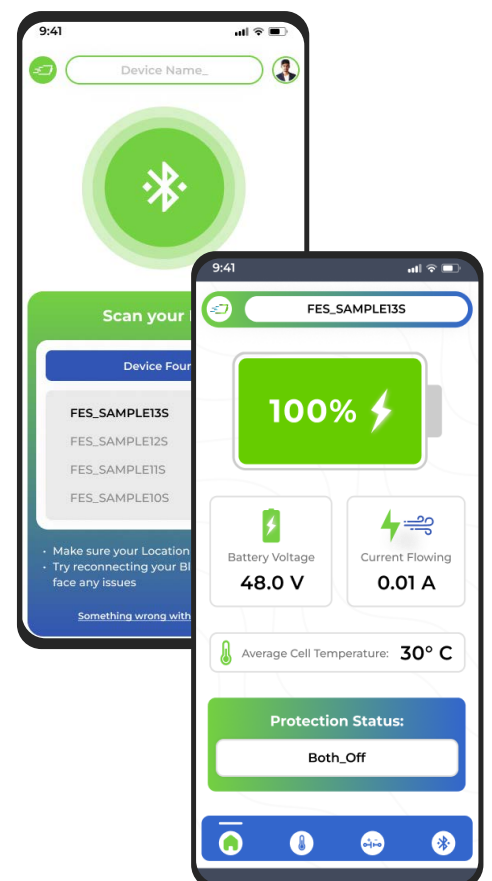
9:41

Device Name_

Scan your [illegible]

Device Foun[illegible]

FES_SAMPLE13S

FES_SAMPLE12S

FES_SAMPLE11S

FES_SAMPLE10S

• Make sure your Location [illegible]
• Try reconnecting your Bl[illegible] face any issues

Something wrong with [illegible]

9:41

FES_SAMPLE13S

100%

Battery Voltage
48.0 V

Current Flowing
0.01 A

Average Cell Temperature: 30° C

Protection Status:

Both_Off